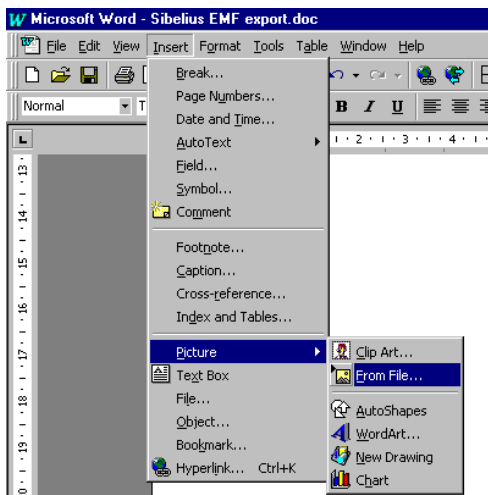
Microsoft Word - Sibelius EMF export.doc

File Edit View Insert Format Tools Table Window Help

Normal T

B I U

Break...
Page Numbers...
Date and Time...
AutoText
Field...
Symbol...
Comment
Footnote...
Caption...
Cross-reference...
Index and Tables...
Picture
Text Box
File...
Object...
Bookmark...
Hyperlink... Ctrl+K

Clip Art...
From File...
AutoShapes
WordArt...
New Drawing
Chart

1 · 2 · 1 · 3 · 1 · 4 · 1

13 14 15 16 17 18 19